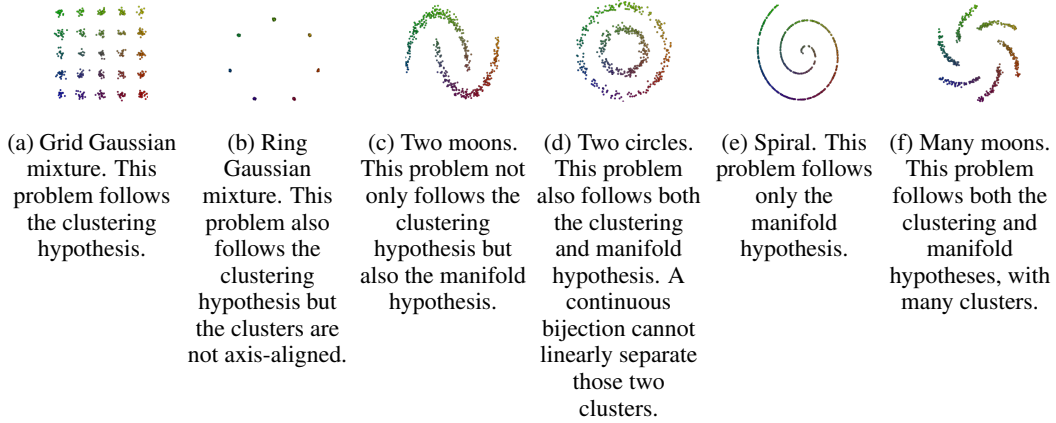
(a) Grid Gaussian mixture. This problem follows the clustering hypothesis.

(b) Ring Gaussian mixture. This problem also follows the clustering hypothesis but the clusters are not axis-aligned.

(c) Two moons. This problem not only follows the clustering hypothesis but also the manifold hypothesis.

(d) Two circles. This problem also follows both the clustering and manifold hypothesis. A continuous bijection cannot linearly separate those two clusters.

(e) Spiral. This problem follows only the manifold hypothesis.

(f) Many moons. This problem follows both the clustering and manifold hypotheses, with many clusters.